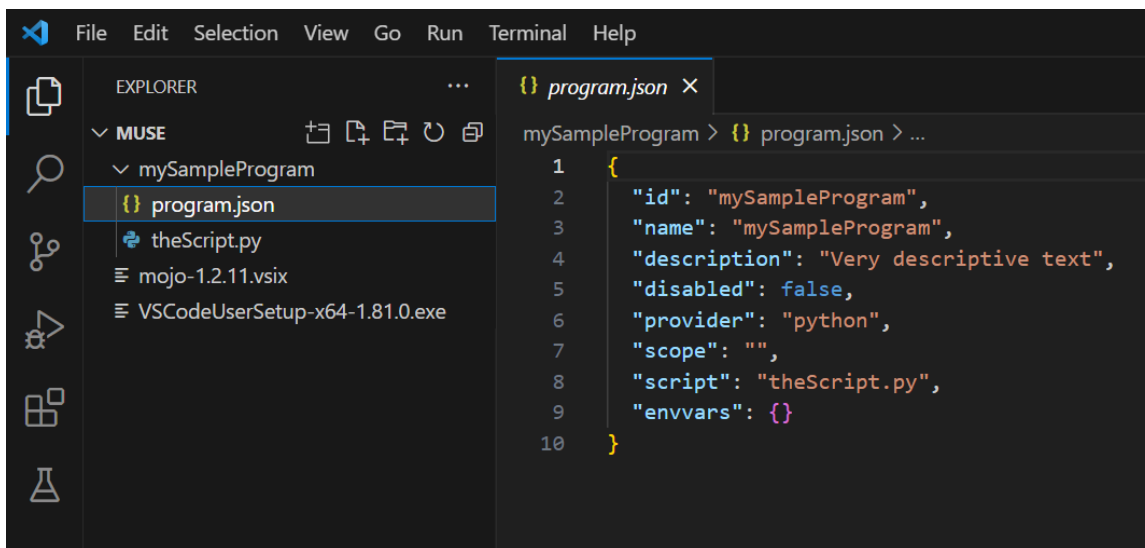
File Edit Selection View Go Run Terminal Help

EXPLORER ...
MUSE
mySampleProgram
{} program.json
theScript.py
mojo-1.2.11.vsix
VSCodeUserSetup-x64-1.81.0.exe

{} program.json ×
mySampleProgram > {} program.json > ...

1 {
2 "id": "mySampleProgram",
3 "name": "mySampleProgram",
4 "description": "Very descriptive text",
5 "disabled": false,
6 "provider": "python",
7 "scope": "",
8 "script": "theScript.py",
9 "envvars": {}
10 }